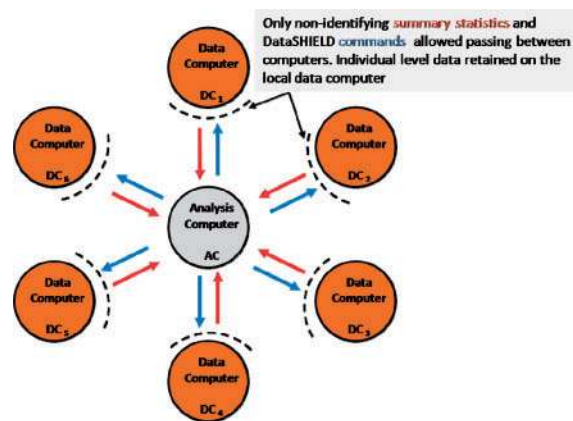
Only non-identifying summary statistics and DataSHIELD commands allowed passing between computers. Individual level data retained on the local data computer

Data Computer $DC_1$

Data Computer $DC_2$

Data Computer $DC_3$

Data Computer $DC_4$

Data Computer $DC_5$

Data Computer $DC_6$

Analysis Computer AC